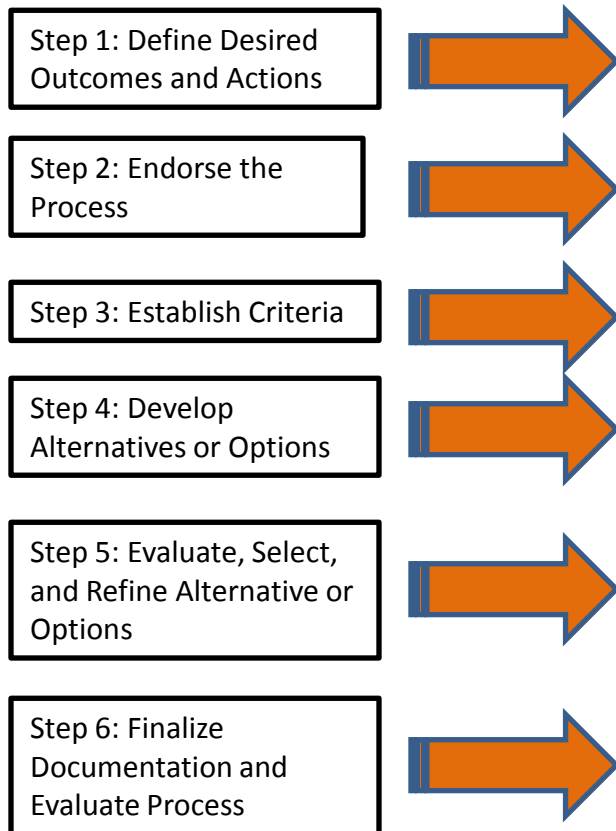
Step 1: Define Desired Outcomes and Actions

Step 2: Endorse the Process

Step 3: Establish Criteria

Step 4: Develop Alternatives or Options

Step 5: Evaluate, Select, and Refine Alternative or Options

Step 6: Finalize Documentation and Evaluate Process